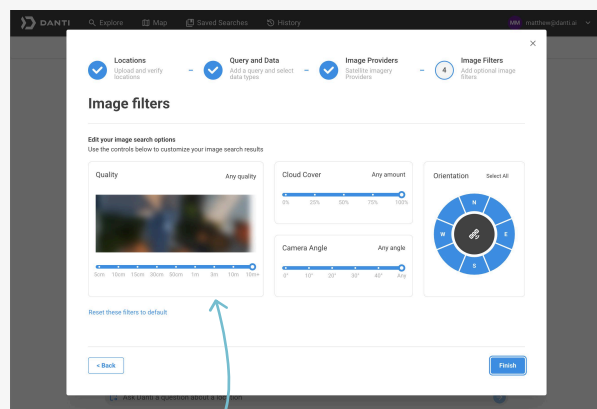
DANTI Explore Map Saved Searches History MM matthew@danti.ai

×

Locations
Upload and verify locations

Query and Data
Add a query and select data types

Image Providers
Satellite imagery Providers

4 Image Filters
Add optional image filters

Image filters

Edit your image search options
Use the controls below to customize your image search results

Quality Any quality

5cm 10cm 15cm 30cm 50cm 1m 3m 10m 10m+

Cloud Cover Any amount

0% 25% 50% 75% 100%

Camera Angle Any angle

0° 10° 20° 30° 40° Any

Orientation Select All

N
NE
E
SE
S
SW
W
NW

Reset these filters to default

< Back

Finish

Ask Danti a question about a location